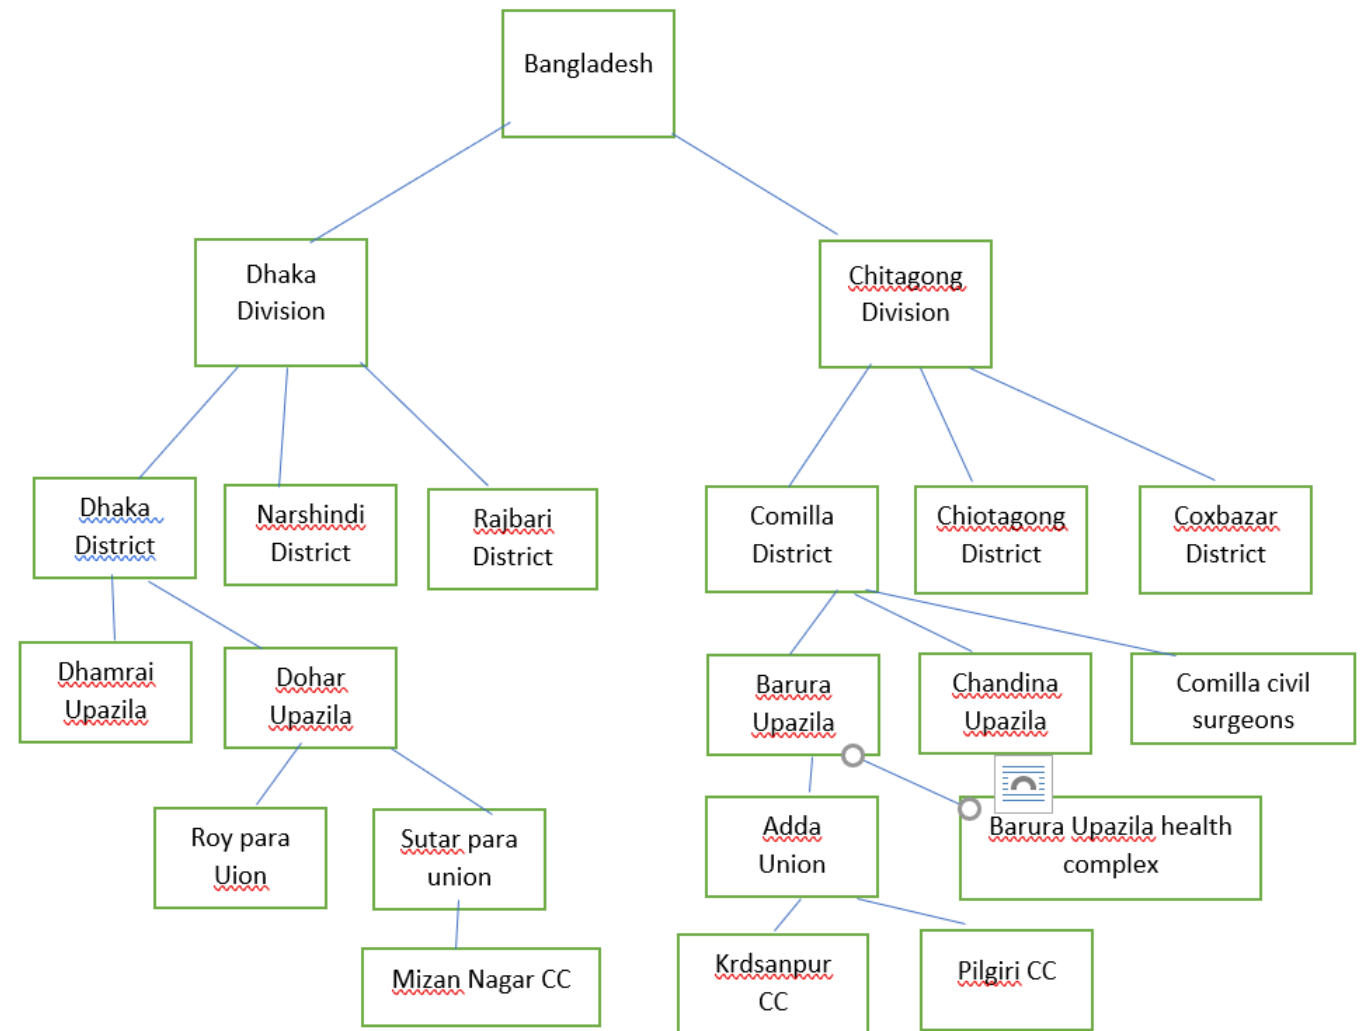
Bangladesh

Dhaka Division

Chitagong Division

Dhaka District

Narshindi District

Rajbari District

Comilla District

Chiotagong District

Coxbazar District

Dhamrai Upazila

Dohar Upazila

Barura Upazila

Chandina Upazila

Comilla civil surgeons

Roy para Uion

Sutar para union

Adda Union

Barura Upazila health complex

Mizan Nagar CC

Krdsanpur CC

Pilgiri CC